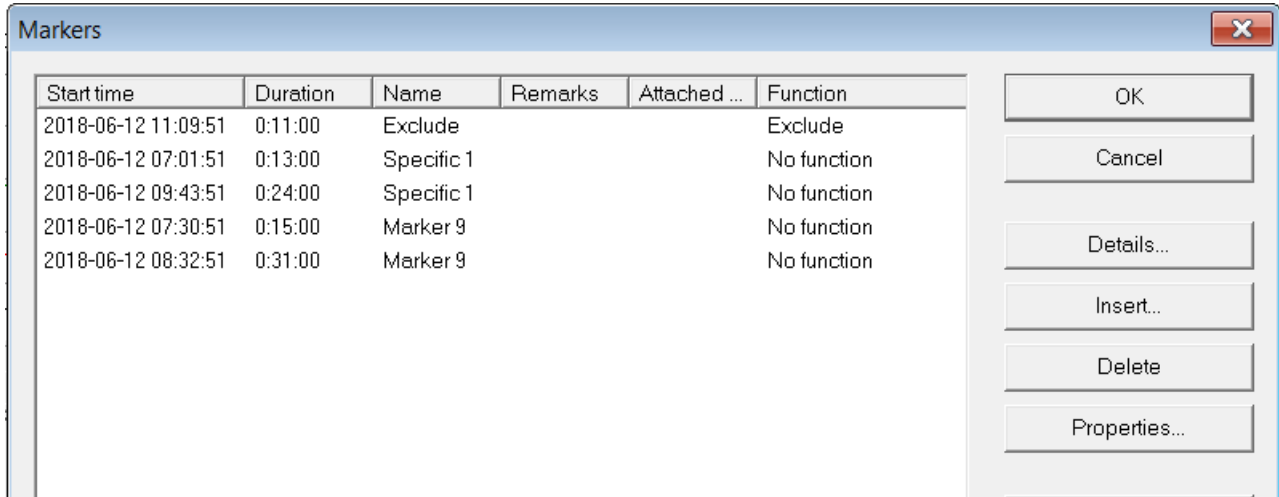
Markers

| Start time | Duration | Name | Remarks | Attached ... | Function |
|---|---|---|---|---|---|
| 2018-06-12 11:09:51 | 0:11:00 | Exclude | | | Exclude |
| 2018-06-12 07:01:51 | 0:13:00 | Specific 1 | | | No function |
| 2018-06-12 09:43:51 | 0:24:00 | Specific 1 | | | No function |
| 2018-06-12 07:30:51 | 0:15:00 | Marker 9 | | | No function |
| 2018-06-12 08:32:51 | 0:31:00 | Marker 9 | | | No function |

OK

Cancel

Details...

Insert...

Delete

Properties...